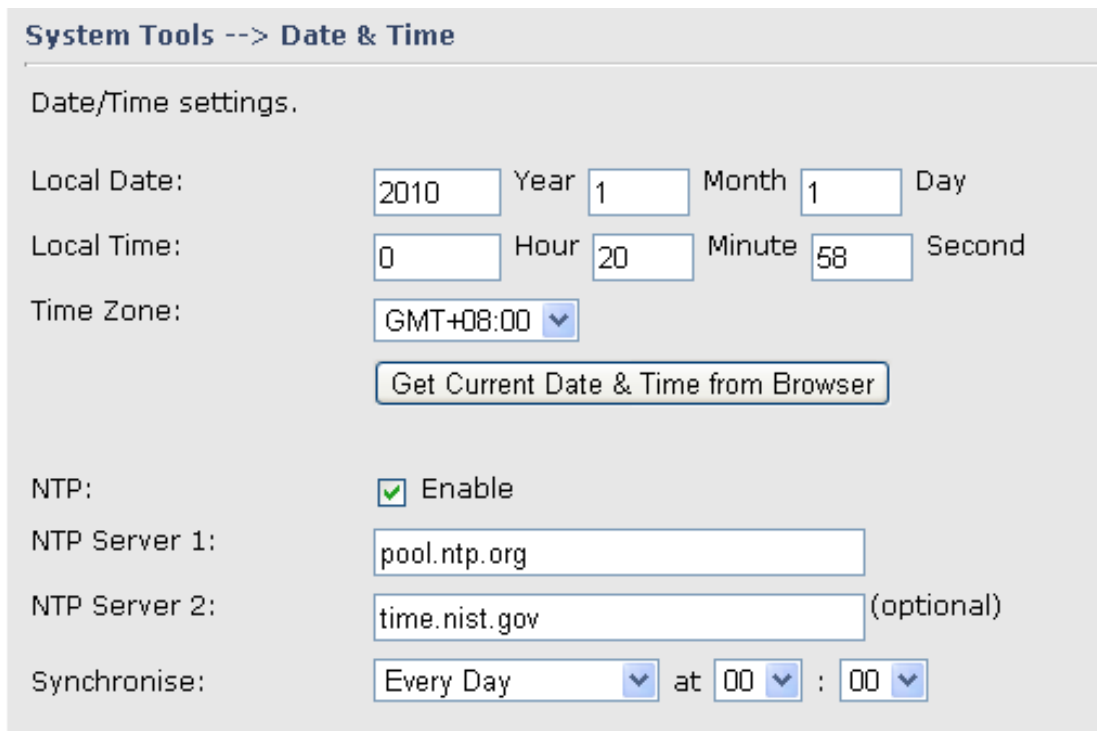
System Tools --> Date & Time

Date/Time settings.

Local Date: 2010 Year 1 Month 1 Day

Local Time: 0 Hour 20 Minute 58 Second

Time Zone: GMT+08:00

Get Current Date & Time from Browser

NTP: Enable

NTP Server 1: pool.ntp.org

NTP Server 2: time.nist.gov (optional)

Synchronise: Every Day at 00 : 00